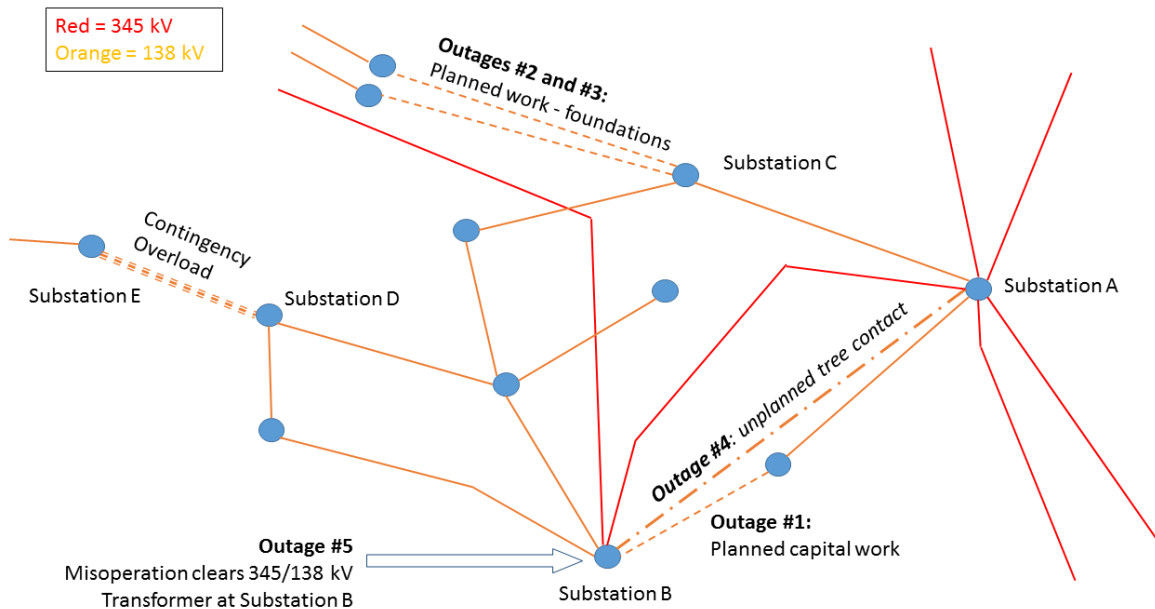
Red = 345 kV
Orange = 138 kV

Outages #2 and #3:
Planned work - foundations

Substation C

Contingency Overload

Substation E

Substation D

Substation A

Outage #4: unplanned tree contact

Outage #1:
Planned capital work

Outage #5
Misoperation clears 345/138 kV Transformer at Substation B

Substation B